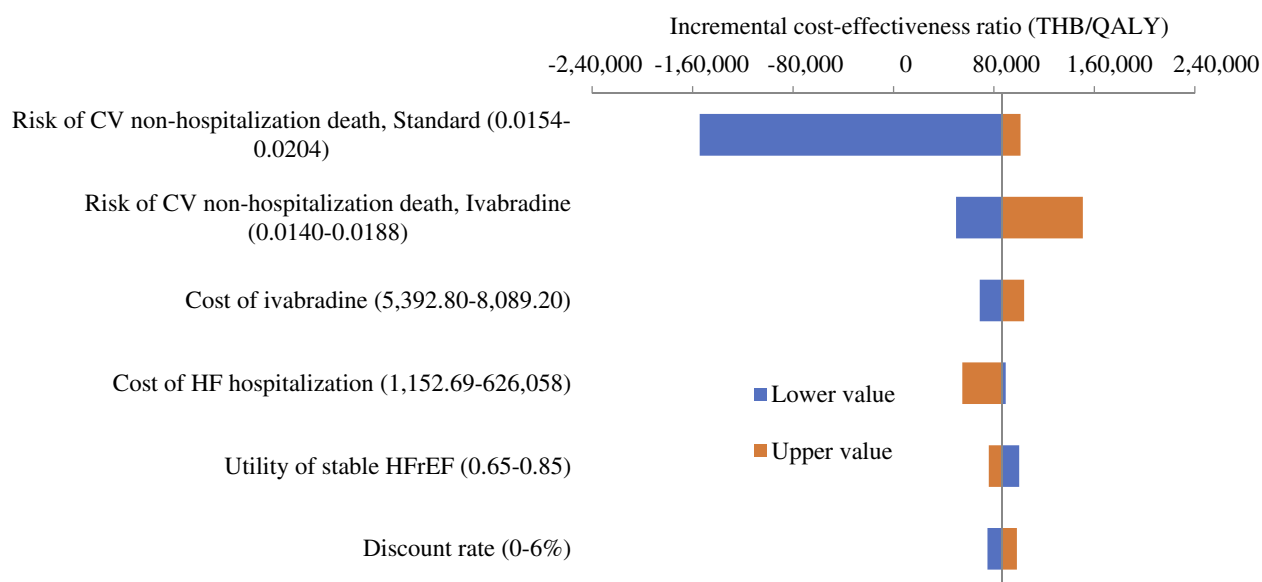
Incremental cost-effectiveness ratio (THB/QALY)

-2,40,000 -1,60,000 -80,000 0 80,000 1,60,000 2,40,000

Risk of CV non-hospitalization death, Standard (0.0154-0.0204)

Risk of CV non-hospitalization death, Ivabradine (0.0140-0.0188)

Cost of ivabradine (5,392.80-8,089.20)

Cost of HF hospitalization (1,152.69-626,058)

Utility of stable HFrEF (0.65-0.85)

Discount rate (0-6%)

Lower value

Upper value